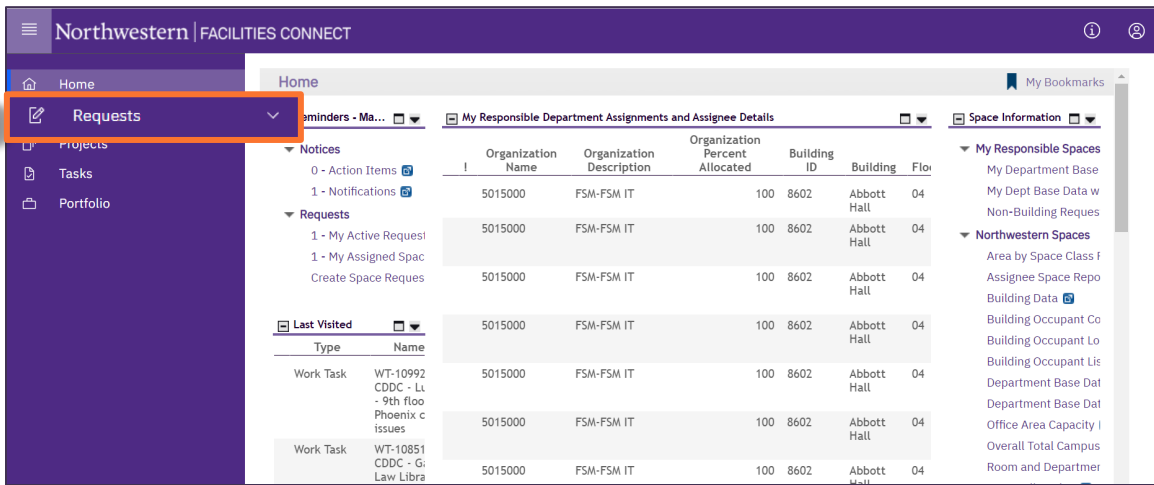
Northwestern | FACILITIES CONNECT

Home
Requests
Projects
Tasks
Portfolio

Home
My Bookmarks

Reminders - Ma...

Notices
0 - Action Items
1 - Notifications
Requests
1 - My Active Request
1 - My Assigned Spac
Create Space Reques

Last Visited

| Type | Name |
|---|---|
| Work Task | WT-10992 CDDC - Lu - 9th floo Phoenix c issues |
| Work Task | WT-10851 CDDC - G Law Libra |

My Responsible Department Assignments and Assignee Details

| ! | Organization Name | Organization Description | Organization Percent Allocated | Building ID | Building | Floo |
|---|---|---|---|---|---|---|
| | 5015000 | FSM-FSM IT | 100 | 8602 | Abbott Hall | 04 |
| | 5015000 | FSM-FSM IT | 100 | 8602 | Abbott Hall | 04 |
| | 5015000 | FSM-FSM IT | 100 | 8602 | Abbott Hall | 04 |
| | 5015000 | FSM-FSM IT | 100 | 8602 | Abbott Hall | 04 |
| | 5015000 | FSM-FSM IT | 100 | 8602 | Abbott Hall | 04 |
| | 5015000 | FSM-FSM IT | 100 | 8602 | Abbott Hall | 04 |
| | 5015000 | FSM-FSM IT | 100 | 8602 | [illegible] | 04 |

Space Information

My Responsible Spaces
My Department Base
My Dept Base Data w
Non-Building Reques
Northwestern Spaces
Area by Space Class F
Assignee Space Repo
Building Data
Building Occupant Co
Building Occupant Lo
Building Occupant Lis
Department Base Dat
Department Base Dat
Office Area Capacity I
Overall Total Campus
Room and Departmer